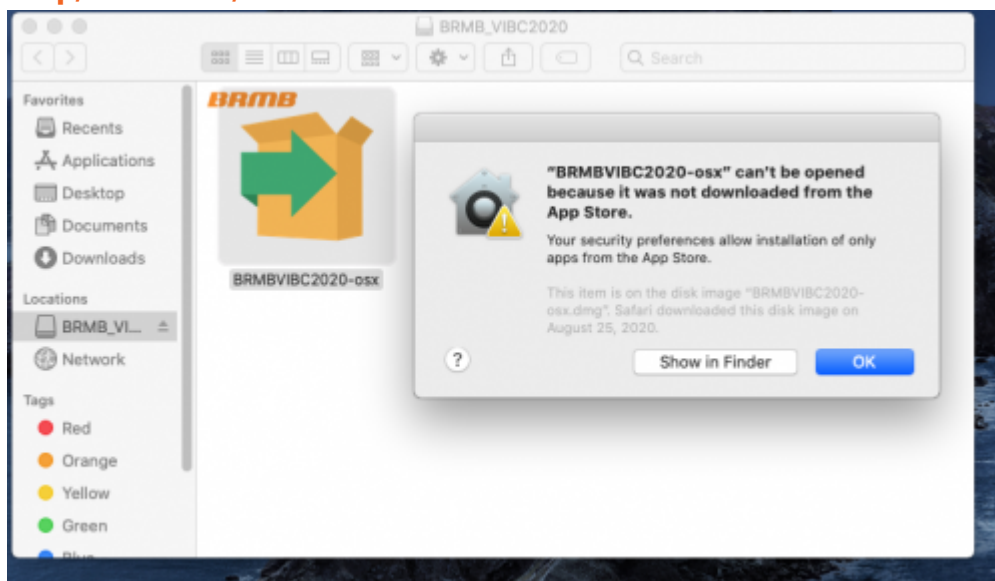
BRMB_VIBC2020

Search

Favorites
Recents
Applications
Desktop
Documents
Downloads

Locations
BRMB_VI...
Network

Tags
Red
Orange
Yellow
Green
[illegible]

BRMB

BRMBVIBC2020-osx

"BRMBVIBC2020-osx" can't be opened because it was not downloaded from the App Store.

Your security preferences allow installation of only apps from the App Store.

This item is on the disk image "BRMBVIBC2020-osx.dmg". Safari downloaded this disk image on August 25, 2020.

?

Show in Finder

OK